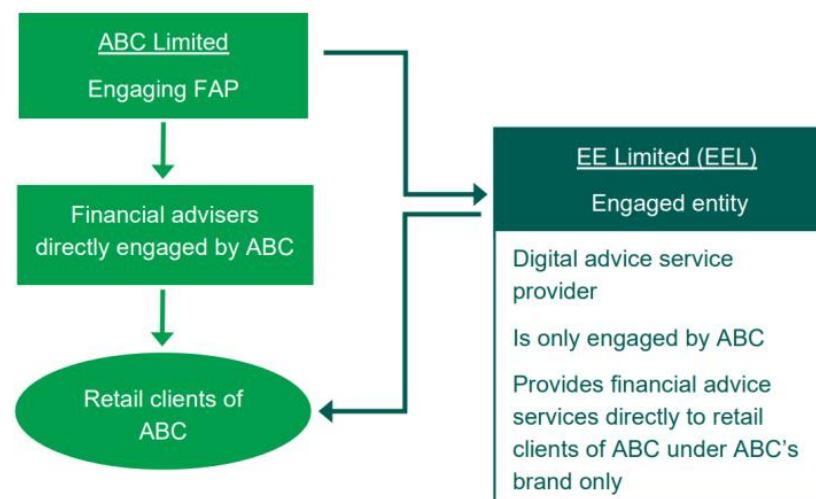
ABC Limited

Engaging FAP

Financial advisers directly engaged by ABC

Retail clients of ABC

EE Limited (EEL)

Engaged entity

Digital advice service provider

Is only engaged by ABC

Provides financial advice services directly to retail clients of ABC under ABC's brand only